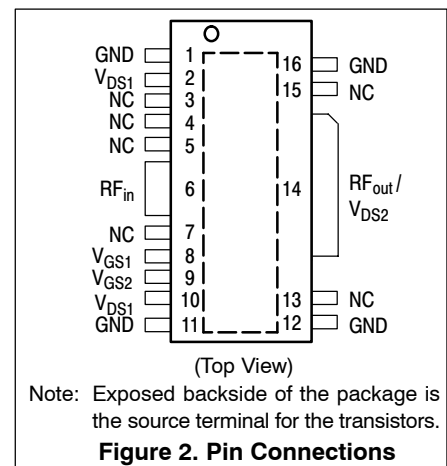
GND 1
$V_{DS1}$ 2
NC 3
NC 4
NC 5
$RF_{in}$ 6
NC 7
$V_{GS1}$ 8
$V_{GS2}$ 9
$V_{DS1}$ 10
GND 11

16 GND
15 NC
14 $RF_{out}$/ $V_{DS2}$
13 NC
12 GND

(Top View)

Note: Exposed backside of the package is the source terminal for the transistors.

Figure 2. Pin Connections